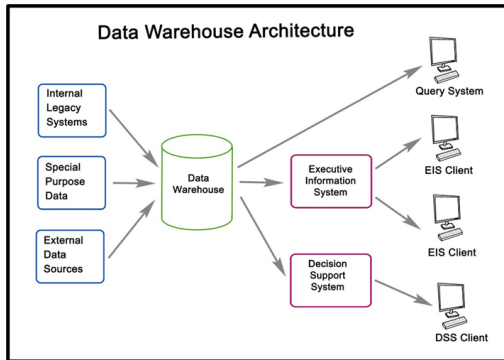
Data Warehouse Architecture

Internal Legacy Systems

Special Purpose Data

External Data Sources

Data Warehouse

Executive Information System

Decision Support System

Query System

EIS Client

EIS Client

DSS Client